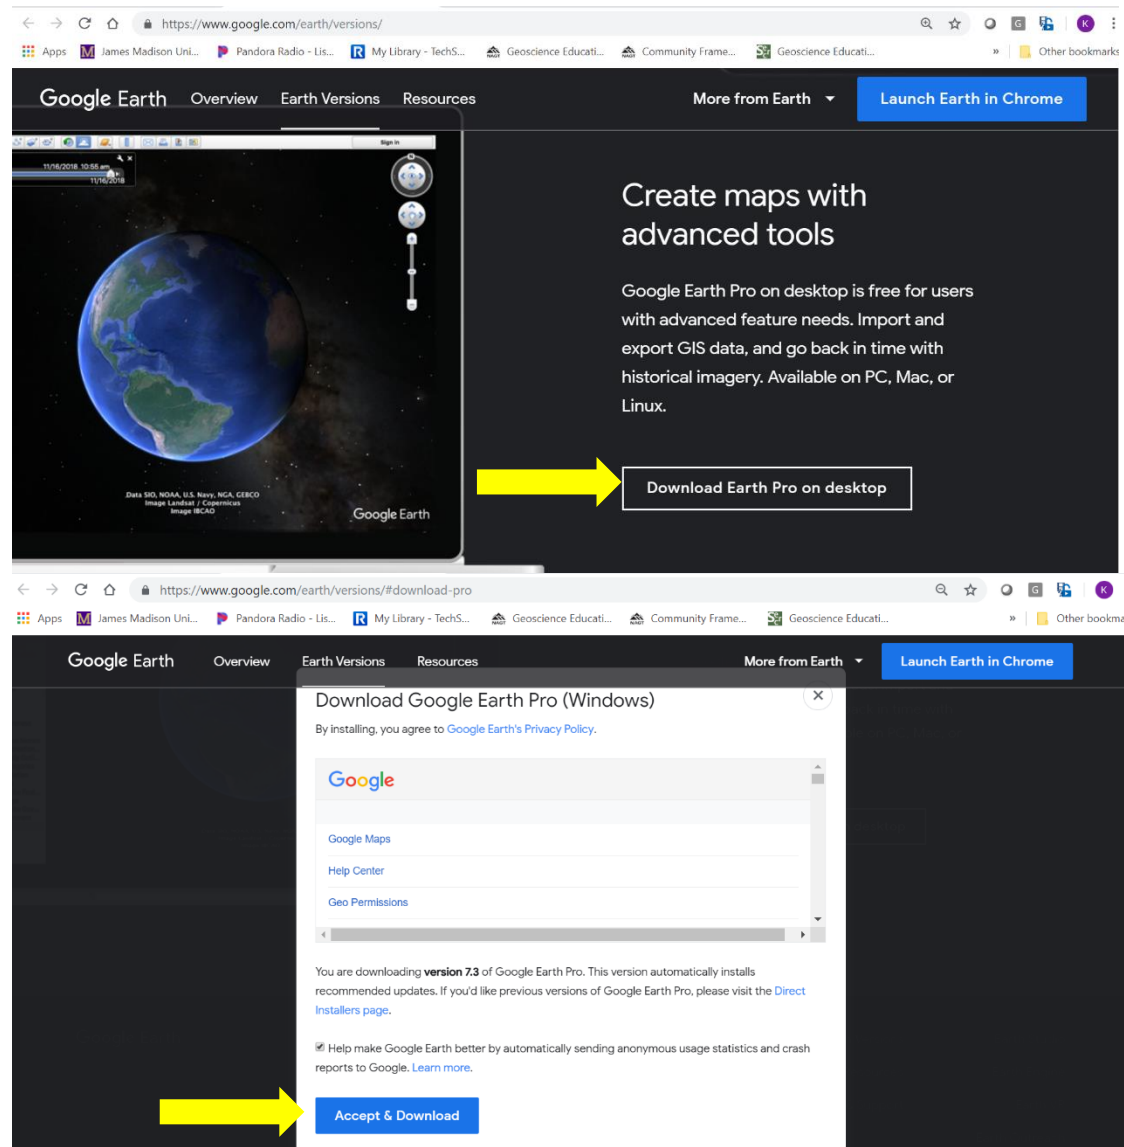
https://www.google.com/earth/versions/

Apps James Madison Uni... Pandora Radio - Lis... My Library - TechS... Geoscience Educati... Community Frame... Geoscience Educati... » Other bookmarks

Google Earth Overview Earth Versions Resources More from Earth Launch Earth in Chrome

11/16/2018 10:55 am
11/16/2018

Sign in

Data SIO, NOAA, U.S. Navy, NGA, GEBCO
Image Landsat / Copernicus
Image IBCAO

Google Earth

Create maps with advanced tools

Google Earth Pro on desktop is free for users with advanced feature needs. Import and export GIS data, and go back in time with historical imagery. Available on PC, Mac, or Linux.

Download Earth Pro on desktop

https://www.google.com/earth/versions/#download-pro

Apps James Madison Uni... Pandora Radio - Lis... My Library - TechS... Geoscience Educati... Community Frame... Geoscience Educati... » Other bookma

Google Earth Overview Earth Versions Resources More from Earth Launch Earth in Chrome

Download Google Earth Pro (Windows)

By installing, you agree to Google Earth's Privacy Policy.

Google

Google Maps

Help Center

Geo Permissions

You are downloading version 7.3 of Google Earth Pro. This version automatically installs recommended updates. If you'd like previous versions of Google Earth Pro, please visit the Direct Installers page.

Help make Google Earth better by automatically sending anonymous usage statistics and crash reports to Google. Learn more.

Accept & Download